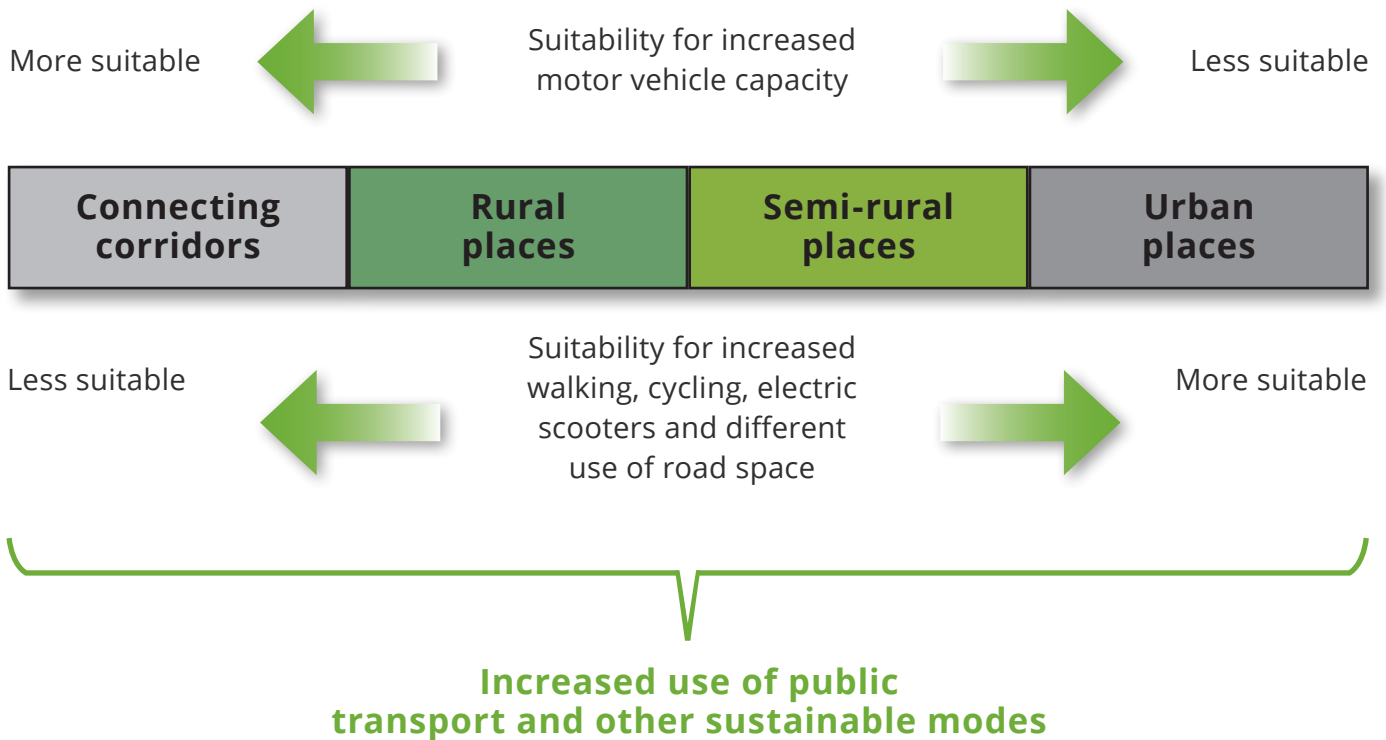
More suitable

Suitability for increased motor vehicle capacity

Less suitable

| Connecting corridors | Rural places | Semi-rural places | Urban places |
|---|---|---|---|

Less suitable

Suitability for increased walking, cycling, electric scooters and different use of road space

More suitable

Increased use of public transport and other sustainable modes